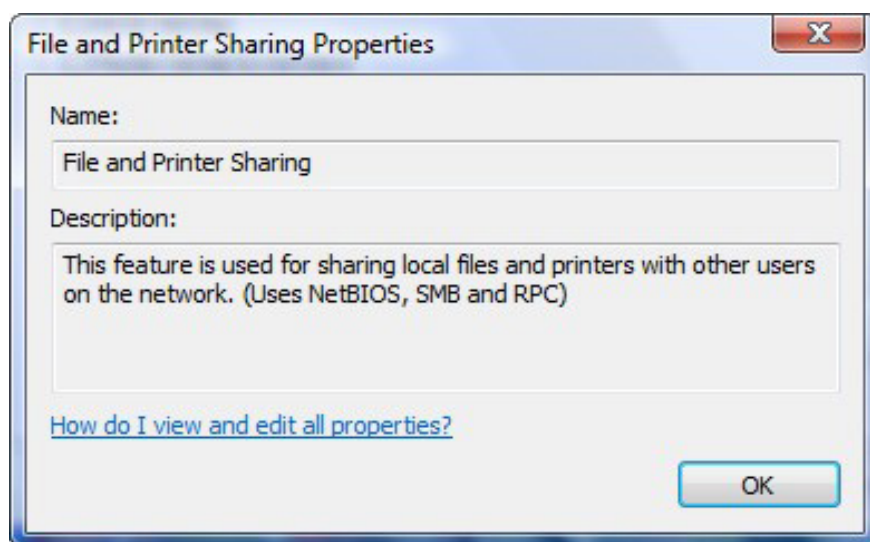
File and Printer Sharing Properties

X

Name:

File and Printer Sharing

Description:

This feature is used for sharing local files and printers with other users on the network. (Uses NetBIOS, SMB and RPC)

How do I view and edit all properties?

OK